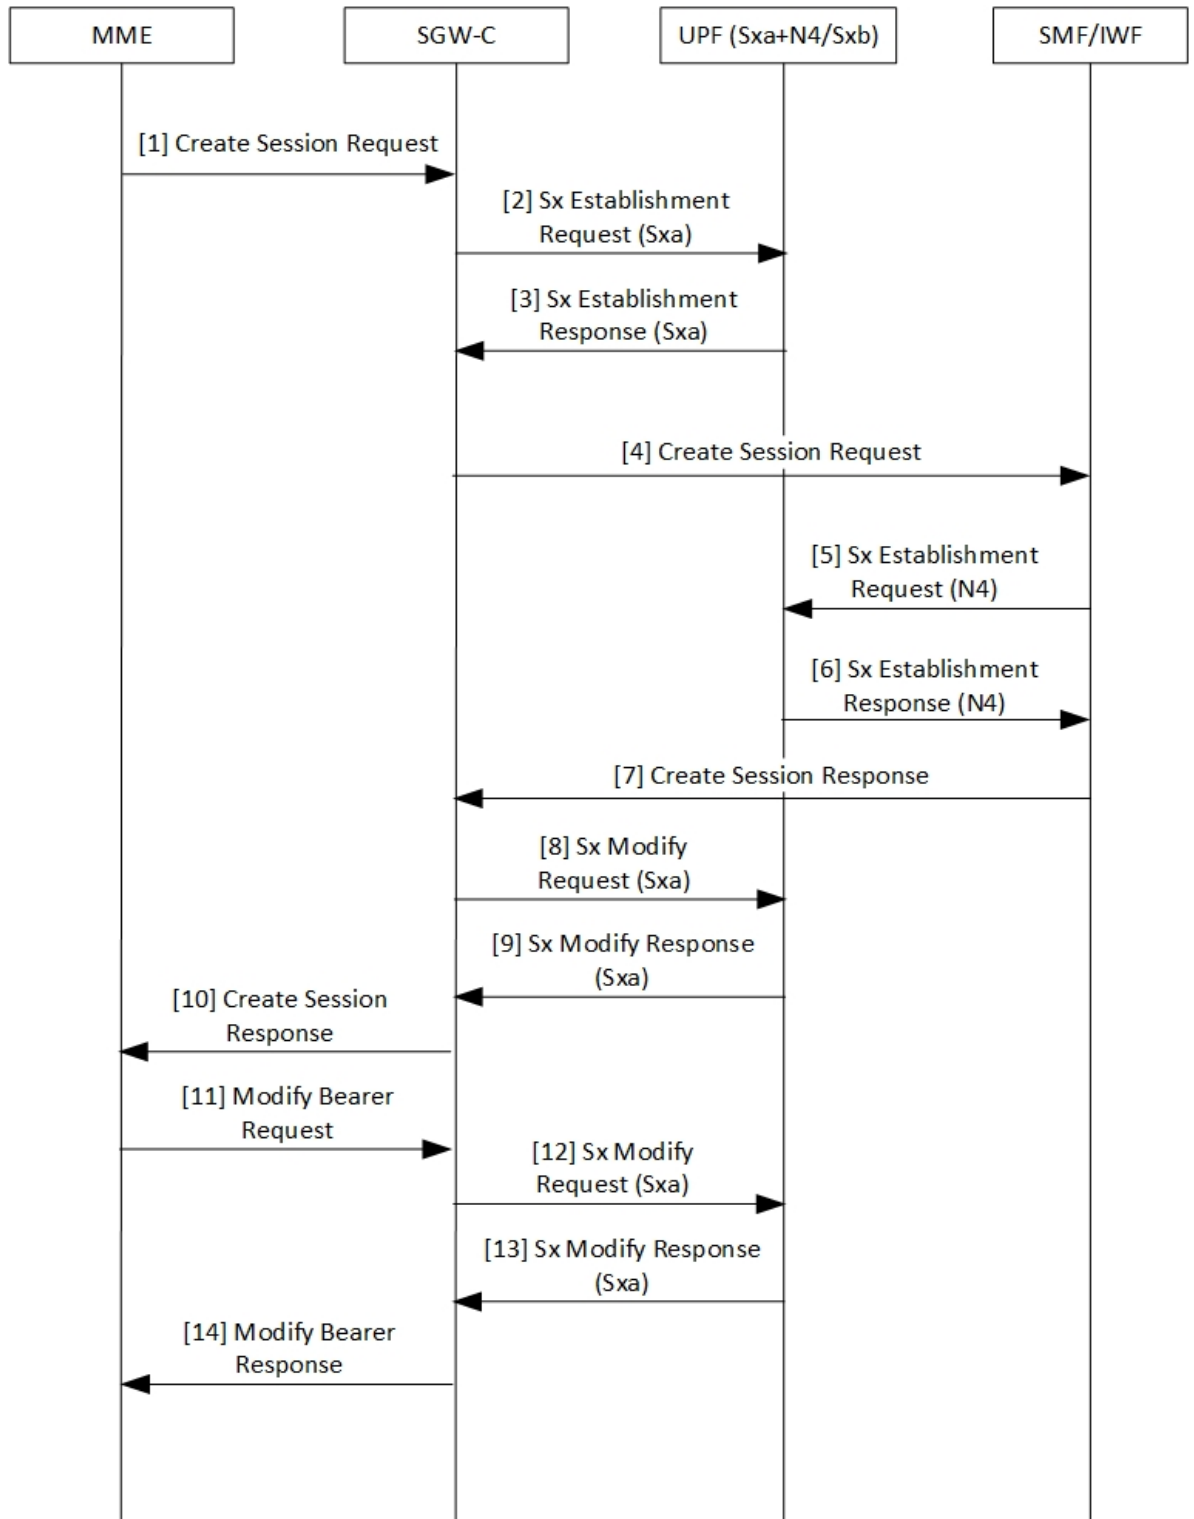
MME

SGW-C

UPF (Sxa+N4/Sxb)

SMF/IWF

[1] Create Session Request

[2] Sx Establishment Request (Sxa)

[3] Sx Establishment Response (Sxa)

[4] Create Session Request

[5] Sx Establishment Request (N4)

[6] Sx Establishment Response (N4)

[7] Create Session Response

[8] Sx Modify Request (Sxa)

[9] Sx Modify Response (Sxa)

[10] Create Session Response

[11] Modify Bearer Request

[12] Sx Modify Request (Sxa)

[13] Sx Modify Response (Sxa)

[14] Modify Bearer Response